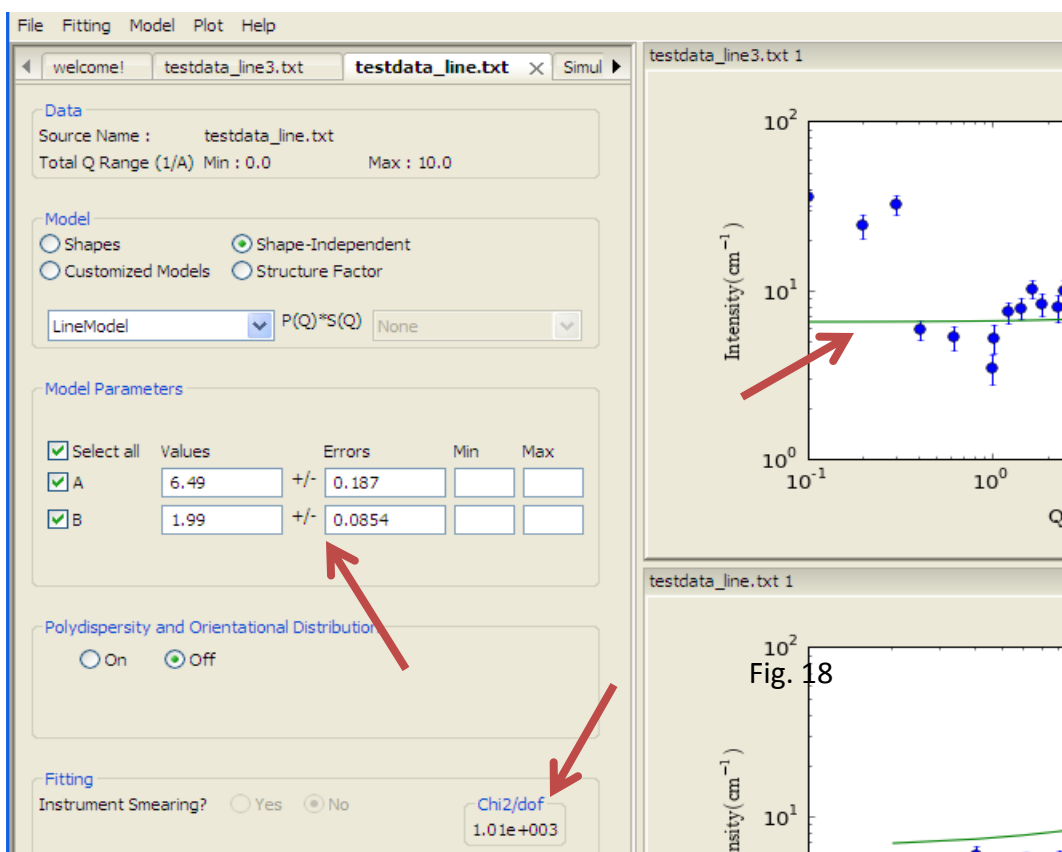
File Fitting Model Plot Help

welcome! testdata_line3.txt testdata_line.txt Simul

Data
Source Name : testdata_line.txt
Total Q Range (1/A) Min : 0.0 Max : 10.0

Model
Shapes
Shape-Independent
Customized Models
Structure Factor
LineModel
P(Q)*S(Q)
None

Model Parameters
Select all Values Errors Min Max
A 6.49 +/- 0.187
B 1.99 +/- 0.0854

Polydispersity and Orientational Distribution
On Off

Fitting
Instrument Smearing? Yes No
Chi2/dof
1.01e+003

testdata_line3.txt 1
$10^2$
$10^1$
$10^0$
$10^{-1}$
$10^0$
Intensity$(\mathrm{cm}^{-1})$
Q

testdata_line.txt 1
$10^2$
Fig. 18
$10^1$
ensity$(\mathrm{cm}^{-1})$